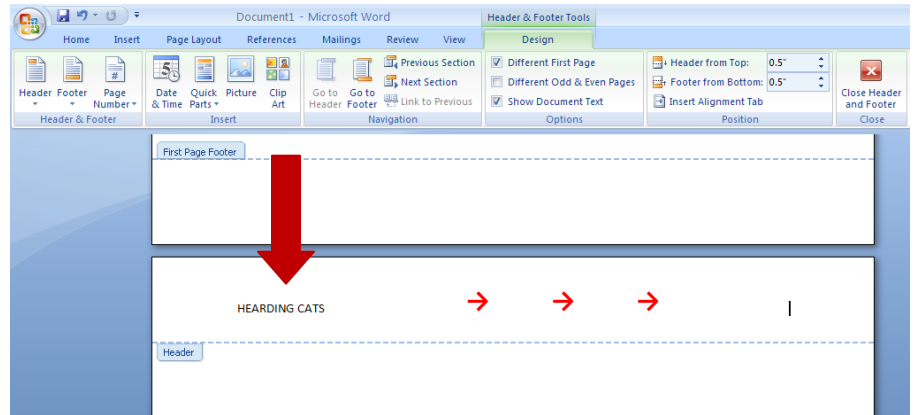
Document1 - Microsoft Word

Header & Footer Tools

Home Insert Page Layout References Mailings Review View Design

Header Footer Page Number

Header & Footer

Date & Time Quick Parts Picture Clip Art

Insert

Go to Header Go to Footer Previous Section Next Section Link to Previous

Navigation

Different First Page
Different Odd & Even Pages
Show Document Text

Options

Header from Top: 0.5"
Footer from Bottom: 0.5"
Insert Alignment Tab

Position

Close Header and Footer

Close

First Page Footer

HEARDING CATS

Header